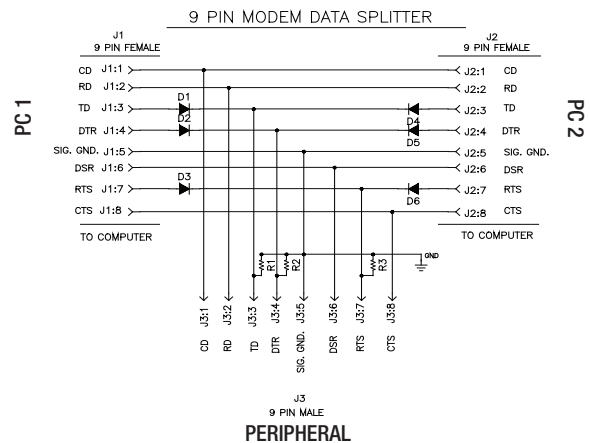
9 PIN MODEM DATA SPLITTER

J1
9 PIN FEMALE

PC 1

CD J1:1
RD J1:2
TD J1:3
DTR J1:4
SIG. GND. J1:5
DSR J1:6
RTS J1:7
CTS J1:8

TO COMPUTER

D1
D2
D3

J2
9 PIN FEMALE

PC 2

J2:1 CD
J2:2 RD
J2:3 TD
J2:4 DTR
J2:5 SIG. GND.
J2:6 DSR
J2:7 RTS
J2:8 CTS

TO COMPUTER

D4
D5
D6

R1
R2
R3
GND

J3:1 CD
J3:2 RD
J3:3 TD
J3:4 DTR
J3:5 SIG. GND.
J3:6 DSR
J3:7 RTS
J3:8 CTS

J3
9 PIN MALE
PERIPHERAL